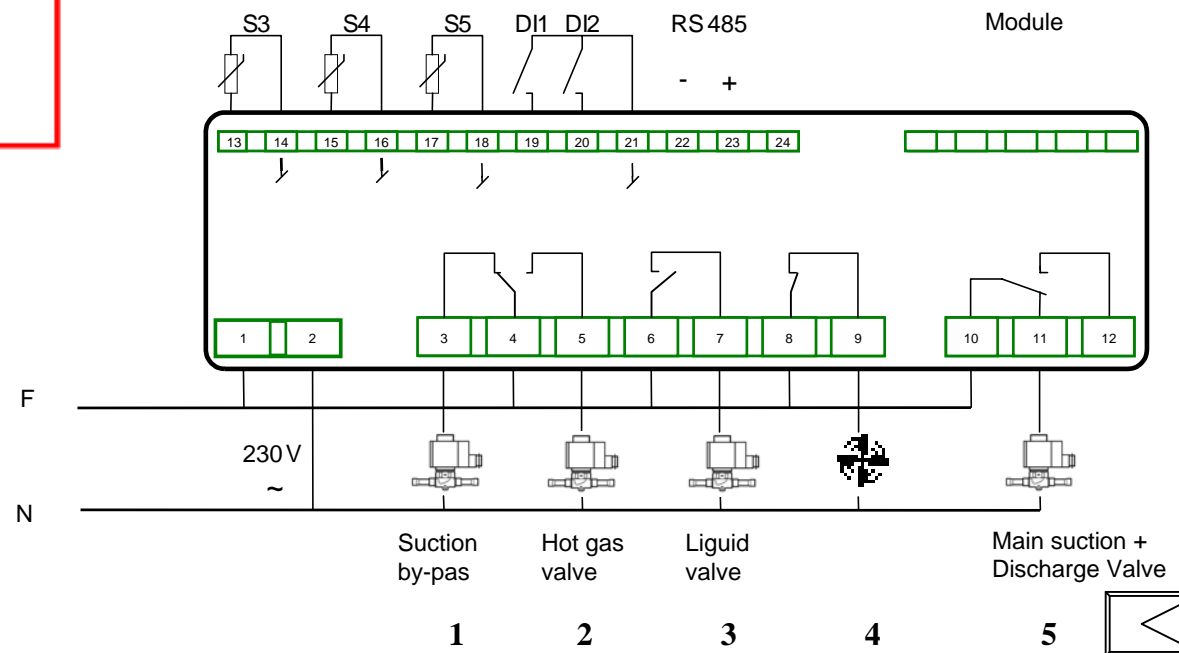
S3 S4 S5 DI1 DI2 RS 485 Module

- +

13 14 15 16 17 18 19 20 21 22 23 24

1 2 3 4 5 6 7 8 9 10 11 12

F

230 V
~

N

Suction by-pas

Hot gas valve

Liguid valve

Main suction + Discharge Valve

1 2 3 4 5